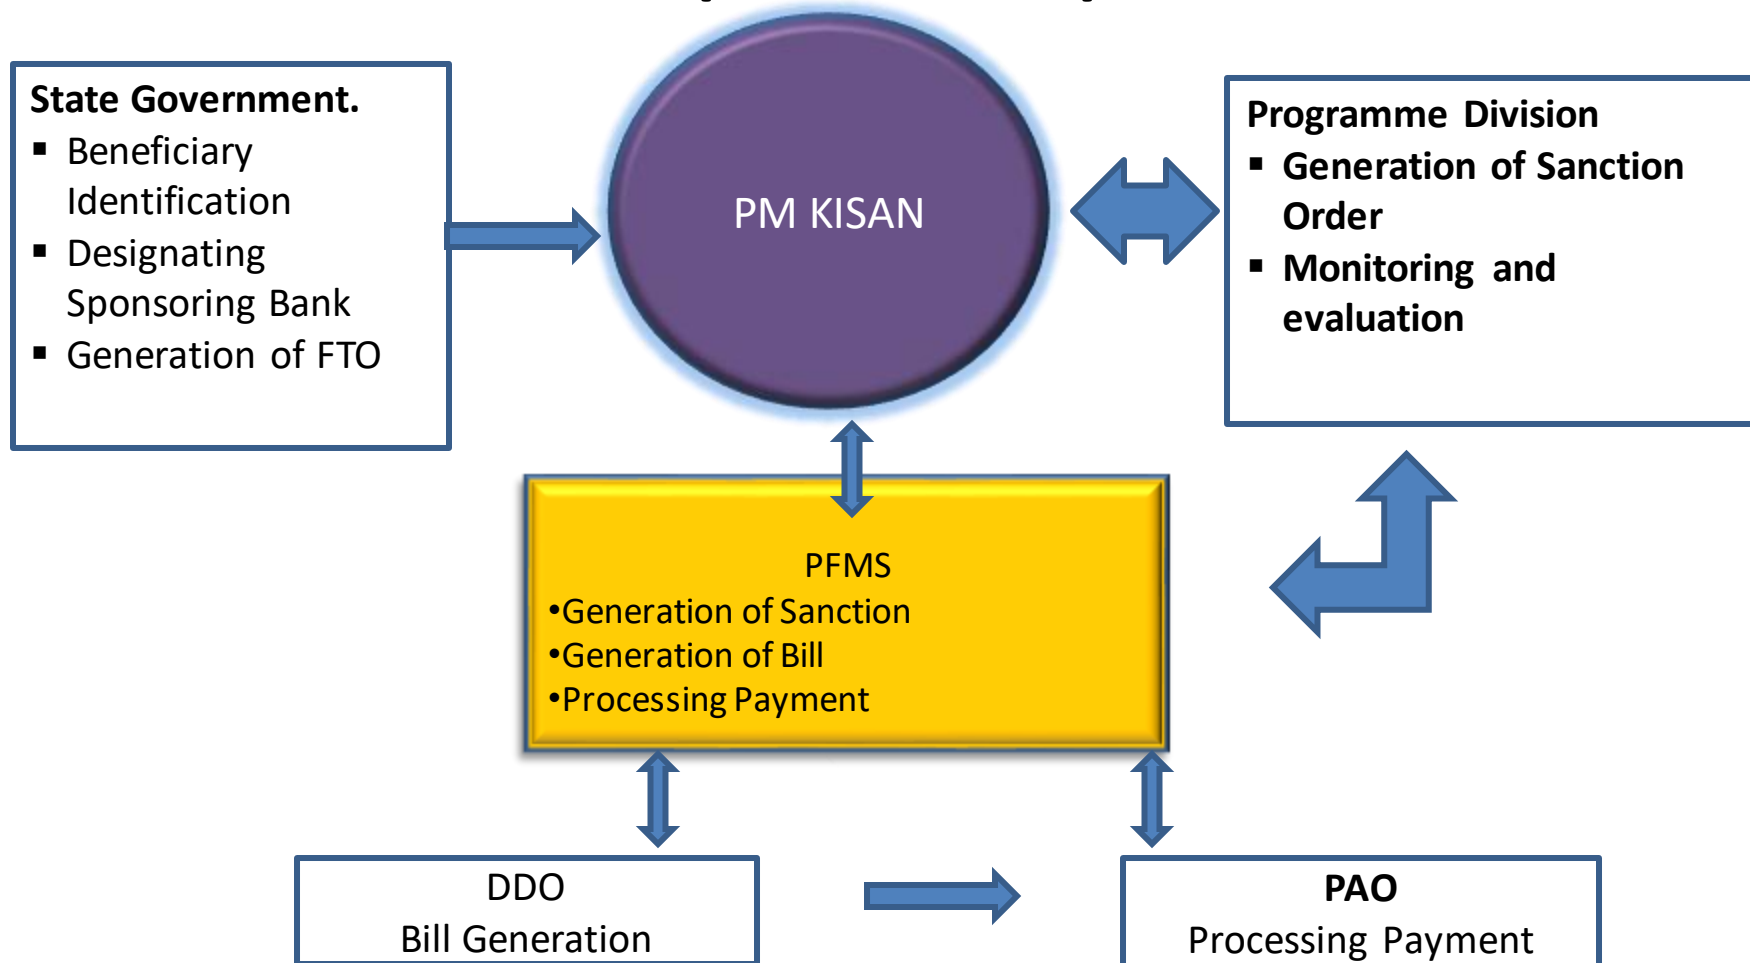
State Government.
- Beneficiary Identification
- Designating Sponsoring Bank
- Generation of FTO

PM KISAN

Programme Division
- Generation of Sanction Order
- Monitoring and evaluation

PFMS
•Generation of Sanction
•Generation of Bill
•Processing Payment

DDO
Bill Generation

PAO
Processing Payment